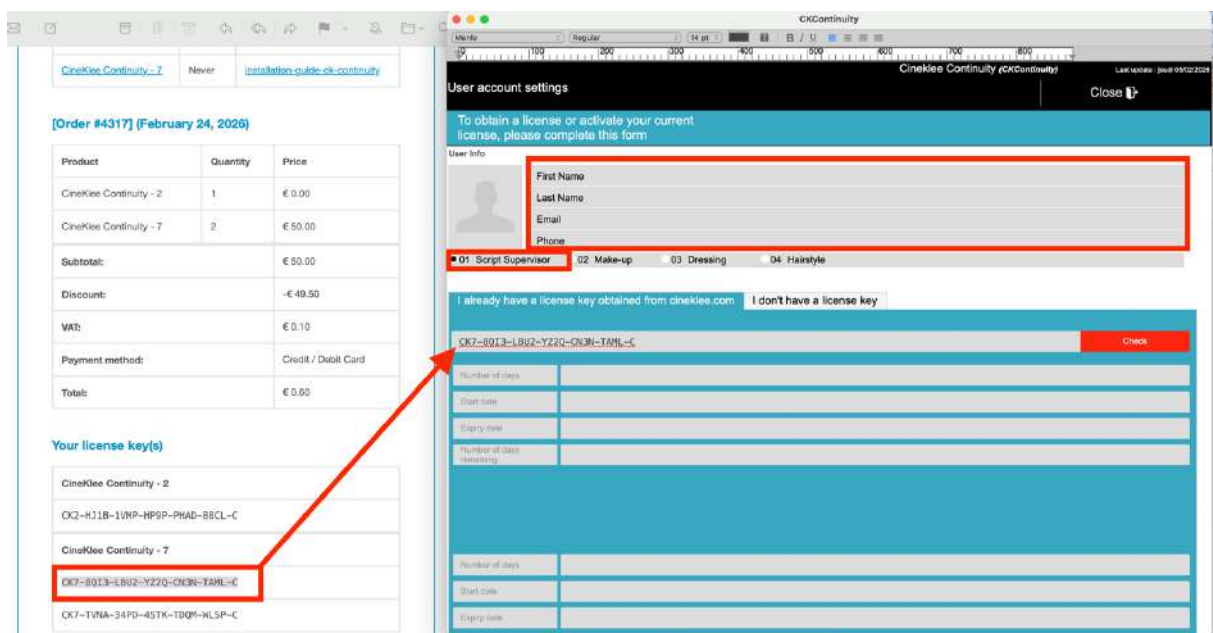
CineKlee Continuity - 7 | Never | installation-guide-ck-continuity

[Order #4317] (February 24, 2026)

| Product | Quantity | Price |
|---|---|---|
| CineKlee Continuity - 2 | 1 | € 0.00 |
| CineKlee Continuity - 7 | 2 | € 50.00 |
| Subtotal: | | € 50.00 |
| Discount: | | -€ 49.50 |
| VAT: | | € 0.10 |
| Payment method: | | Credit / Debit Card |
| Total: | | € 0.60 |

Your license key(s)

CineKlee Continuity - 2

CK2-HJ1B-1VMP-HP9P-PHAD-88CL-C

CineKlee Continuity - 7

CK7-8QI3-LBU2-YZ2Q-CN3N-TAML-C

CK7-TVNA-34PD-45TK-TDQM-WL5P-C

CKContinuity

Menlo | Regular | 14 pt | B I U

Cineklee Continuity (CKContinuity) Last update : jeudi 05/02/2026

User account settings

Close

To obtain a license or activate your current license, please complete this form

User Info

First Name

Last Name

Email

Phone

01 Script Supervisor 02 Make-up 03 Dressing 04 Hairstyle

I already have a license key obtained from cineklee.com | I don't have a license key

CK7-8QI3-LBU2-YZ2Q-CN3N-TAML-C

Check

Number of days

Start date

Expiry date

Number of days remaining

Number of days

Start date

Expiry date